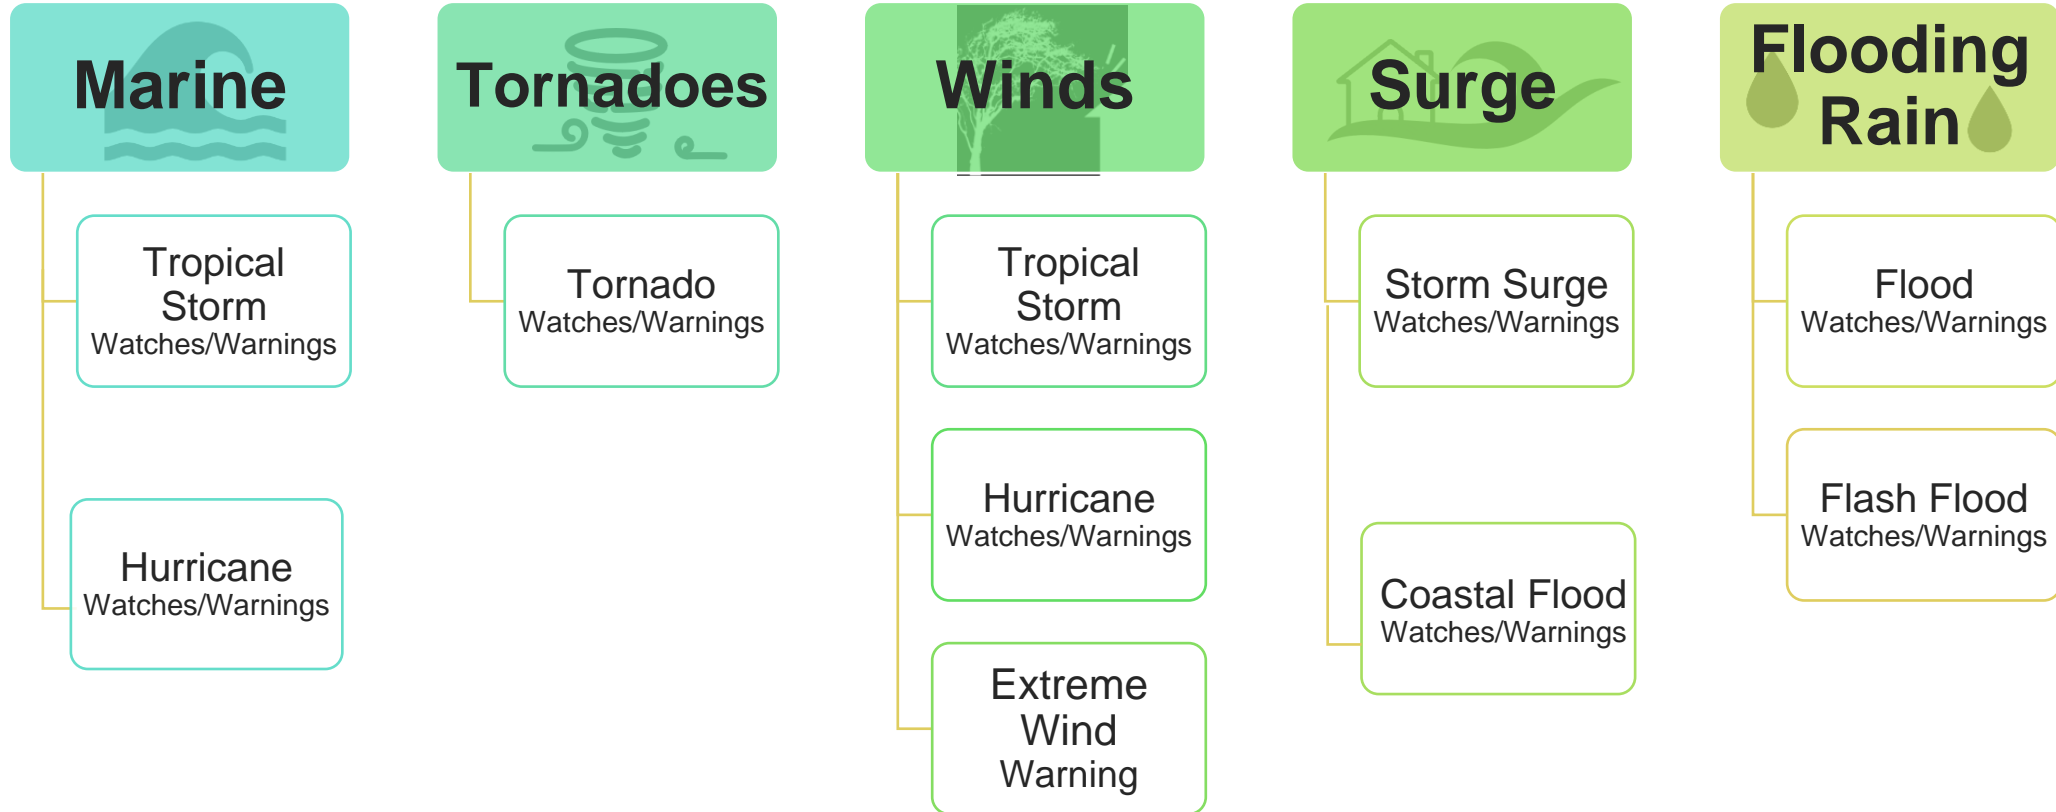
Marine

Tropical Storm
Watches/Warnings

Hurricane
Watches/Warnings

Tornadoes

Tornado
Watches/Warnings

Winds

Tropical Storm
Watches/Warnings

Hurricane
Watches/Warnings

Extreme Wind Warning

Surge

Storm Surge
Watches/Warnings

Coastal Flood
Watches/Warnings

Flooding Rain

Flood
Watches/Warnings

Flash Flood
Watches/Warnings